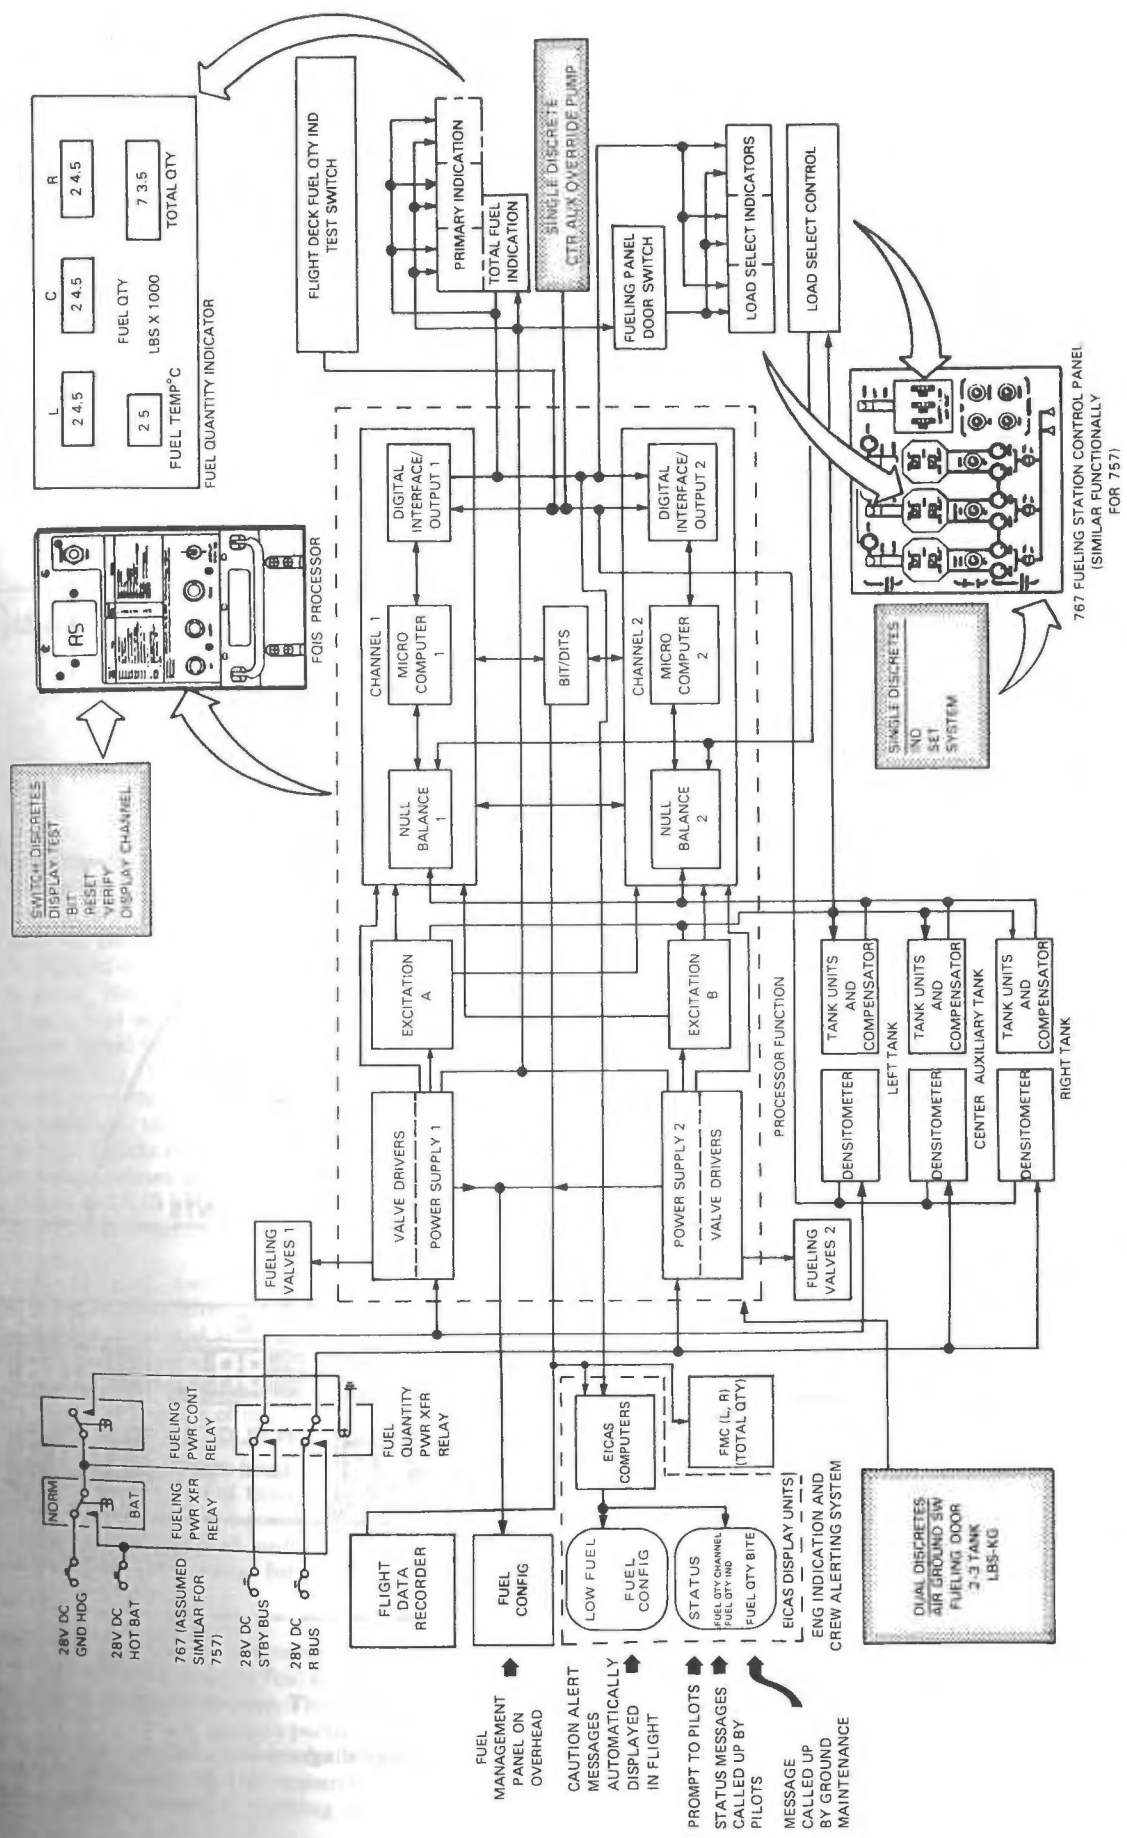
FUEL QUANTITY INDICATOR
L
24.5
C
24.5
R
24.5
FUEL QTY
LBS X 1000
25
FUEL TEMP°C
73.5
TOTAL QTY

FLIGHT DECK FUEL QTY IND TEST SWITCH
PRIMARY INDICATION
TOTAL FUEL INDICATION
SINGLE DISCRETE
CTR AUX OVERRIDE PUMP
FUELING PANEL DOOR SWITCH
LOAD SELECT INDICATORS
LOAD SELECT CONTROL

767 FUELING STATION CONTROL PANEL (SIMILAR FUNCTIONALLY FOR 757)

SINGLE DISCRETES
IND
SET
SYSTEM

FQIS PROCESSOR
RS

SWITCH DISCRETES
DISPLAY TEST
BIT
RESET
VERIFY
DISPLAY CHANNEL

CHANNEL 1
DIGITAL INTERFACE/ OUTPUT 1
MICRO COMPUTER 1
NULL BALANCE 1
BIT/DITS
CHANNEL 2
DIGITAL INTERFACE/ OUTPUT 2
MICRO COMPUTER 2
NULL BALANCE 2
EXCITATION A
EXCITATION B
VALVE DRIVERS
POWER SUPPLY 1
POWER SUPPLY 2
VALVE DRIVERS
PROCESSOR FUNCTION
FUELING VALVES 1
FUELING VALVES 2

TANK UNITS AND COMPENSATOR
DENSITOMETER
LEFT TANK
TANK UNITS AND COMPENSATOR
DENSITOMETER
CENTER AUXILIARY TANK
TANK UNITS AND COMPENSATOR
DENSITOMETER
RIGHT TANK

NORM
BAT
28V DC GND HDG
28V DC HOT BAT
767 (ASSUMED SIMILAR FOR 757)
FUELING PWR XFR RELAY
FUELING PWR CONT RELAY
28V DC STBY BUS
28V DC R BUS
FUEL QUANTITY PWR XFR RELAY

FLIGHT DATA RECORDER
FUEL CONFIG
EICAS COMPUTERS
FMC (L, R) (TOTAL QTY)
LOW FUEL
FUEL CONFIG
STATUS
FUEL QTY CHANNEL
FUEL QTY IND
FUEL QTY BITE
EICAS DISPLAY UNITS
ENG INDICATION AND CREW ALERTING SYSTEM

DUAL DISCRETES
AIR GROUND SW
FUELING DOOR
2-3 TANK
LBS-KG

FUEL MANAGEMENT PANEL ON OVERHEAD
CAUTION ALERT MESSAGES AUTOMATICALLY DISPLAYED IN FLIGHT
PROMPT TO PILOTS
STATUS MESSAGES CALLED UP BY PILOTS
MESSAGE CALLED UP BY GROUND MAINTENANCE